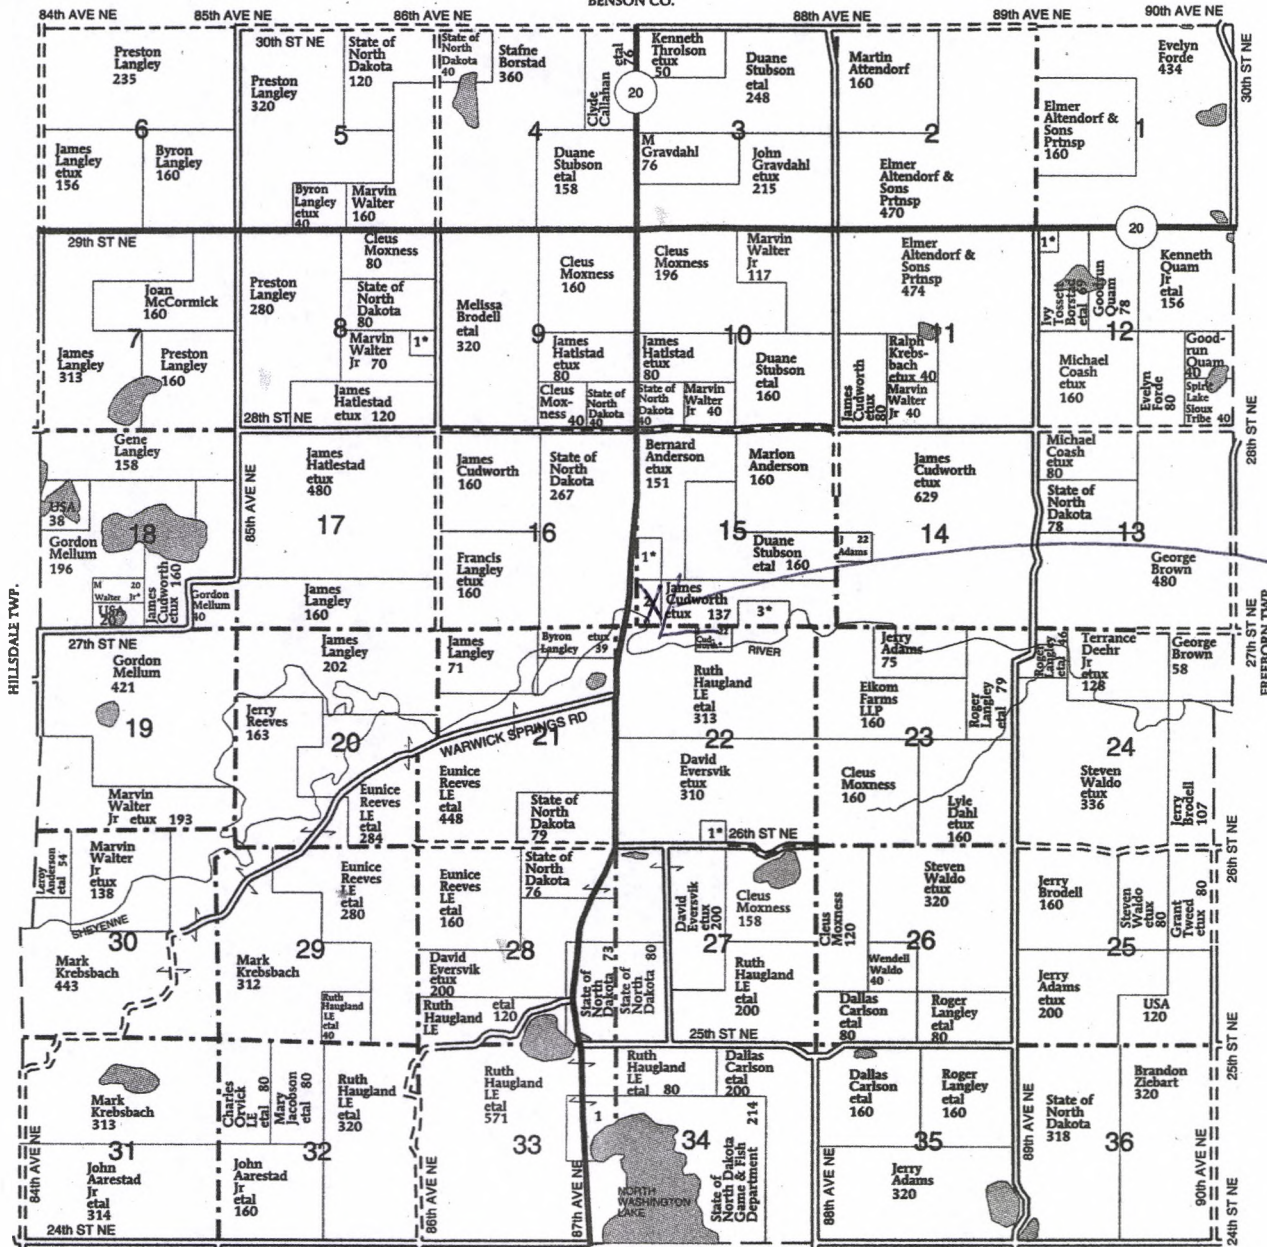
BENSON CO.

84th AVE NE
85th AVE NE
86th AVE NE
88th AVE NE
89th AVE NE
90th AVE NE

Preston Langley 235
James Langley etux 156
Byron Langley 160
6

30th ST NE
Preston Langley 320
State of North Dakota 120
5
Byron Langley etux 40
Marvin Walter 160

State of North Dakota 40
Stafne Borstad 360
Clyde Callahan etal 16
4
Duane Stubson etal 158
20

Kenneth Throlson etux 50
Duane Stubson etal 248
3
M Gravdahl 76
John Gravdahl etux 215

Martin Attendorf 160
2
Elmer Altendorf & Sons Prtnsp 470

Evelyn Forde 434
Elmer Altendorf & Sons Prtnsp 160
1
30th ST NE

29th ST NE
Joan McCormick 160
7
James Langley 313
Preston Langley 160

Preston Langley 280
Cleus Moxness 80
State of North Dakota 80
8
Marvin Walter Jr 70
1*
James Hatlestad etux 120
28th ST NE

Melissa Brodell etal 320
Cleus Moxness 160
9
James Hatlstad etux 80
Cleus Moxness 40
State of North Dakota 40

Cleus Moxness 196
Marvin Walter Jr 117
10
James Hatlstad etux 80
State of North Dakota 40
Marvin Walter Jr 40
Duane Stubson etal 160

Elmer Altendorf & Sons Prtnsp 474
11
James Cudworth etux 80
Ralph Krebsbach etux 40
Marvin Walter Jr 40

1*
20
Ivy Tossett Borstad etal 69
Goodrun Quam 78
Kenneth Quam Jr etal 156
12
Michael Coash etux 160
Goodrun Quam 40
Evelyn Forde 80
Spirit Lake Sioux Tribe 40
28th ST NE

Gene Langley 158
USA 38
18
Gordon Mellum 196
M Walter Jr* 20
James Cudworth etux 160
USA 20
Gordon Mellum 40

85th AVE NE
James Hatlestad etux 480
17
James Langley 160

James Cudworth 160
State of North Dakota 267
16
Francis Langley etux 160

Bernard Anderson etux 151
Marion Anderson 160
15
1*
Duane Stubson etal 160
J Adams 22
James Cudworth etux 137
3*

James Cudworth etux 629
14

Michael Coash etux 80
State of North Dakota 78
13
George Brown 480

HILLSDALE TWP.
FREEBORN TWP.

27th ST NE
Gordon Mellum 421
19
Marvin Walter Jr etux 193

James Langley 202
Jerry Reeves 163
20
Eunice Reeves LE etal 284

James Langley 71
Byron Langley etux 39
WARWICK SPRINGS RD
21
Eunice Reeves LE etal 448
State of North Dakota 79

Cudworth 31
RIVER
Ruth Haugland LE etal 313
22
David Eversvik etux 310
1* 26th ST NE

Jerry Adams 75
Elkom Farms LLP 160
Roger Langley etal 79
23
Cleus Moxness 160
Lyle Dahl etux 160

Roger Langley etal 16
Terrance Deehr Jr etux 128
George Brown 58
24
Steven Waldo etux 336
Jerry Brodell 107
27th ST NE

Leroy Anderson etal 54
Marvin Walter Jr etux 138
SHEYENNE
30
Mark Krebsbach 443

Eunice Reeves LE etal 280
29
Mark Krebsbach 312
Ruth Haugland LE etal 40

Eunice Reeves LE etal 160
State of North Dakota 76
28
David Eversvik etux 200
Ruth Haugland LE etal 120
State of North Dakota 73
State of North Dakota 80

David Eversvik etux 200
Cleus Moxness 158
27
Ruth Haugland LE etal 200
25th ST NE

Cleus Moxness 120
Steven Waldo etux 320
26
Wendell Waldo 40
Dallas Carlson etal 80
Roger Langley etal 80

Jerry Brodell 160
Steven Waldo etux 80
Grant Tweed etux 80
25
Jerry Adams etux 200
USA 120
26th ST NE

Mark Krebsbach 313
31
84th AVE NE
John Aarestad Jr etal 314
24th ST NE

Charles Orvick LE etal 80
Mary Jacobson etal 80
Ruth Haugland LE etal 320
32
John Aarestad Jr etal 160

86th AVE NE
Ruth Haugland LE etal 571
33
1
87th AVE NE

Ruth Haugland LE etal 80
Dallas Carlson etal 200
214
34
NORTH WASHINGTON LAKE
State of North Dakota Game & Fish Department

88th AVE NE
Dallas Carlson etal 160
Roger Langley etal 160
35
Jerry Adams 320

89th AVE NE
State of North Dakota 318
Brandon Ziebart 320
36
90th AVE NE
25th ST NE
24th ST NE